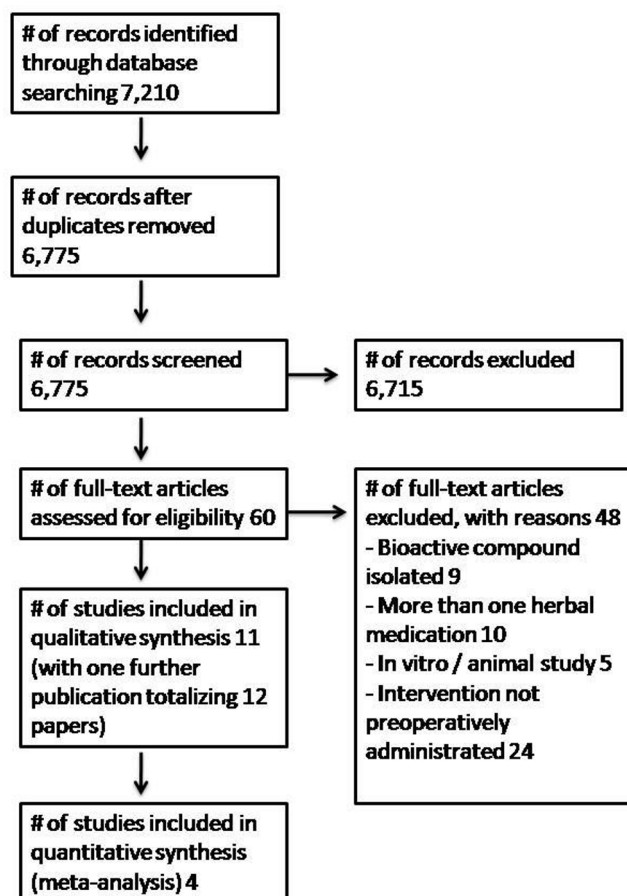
# of records identified through database searching 7,210

# of records after duplicates removed 6,775

# of records screened 6,775

# of records excluded 6,715

# of full-text articles assessed for eligibility 60

# of full-text articles excluded, with reasons 48
- Bioactive compound isolated 9
- More than one herbal medication 10
- In vitro / animal study 5
- Intervention not preoperatively administrated 24

# of studies included in qualitative synthesis 11 (with one further publication totalizing 12 papers)

# of studies included in quantitative synthesis (meta-analysis) 4